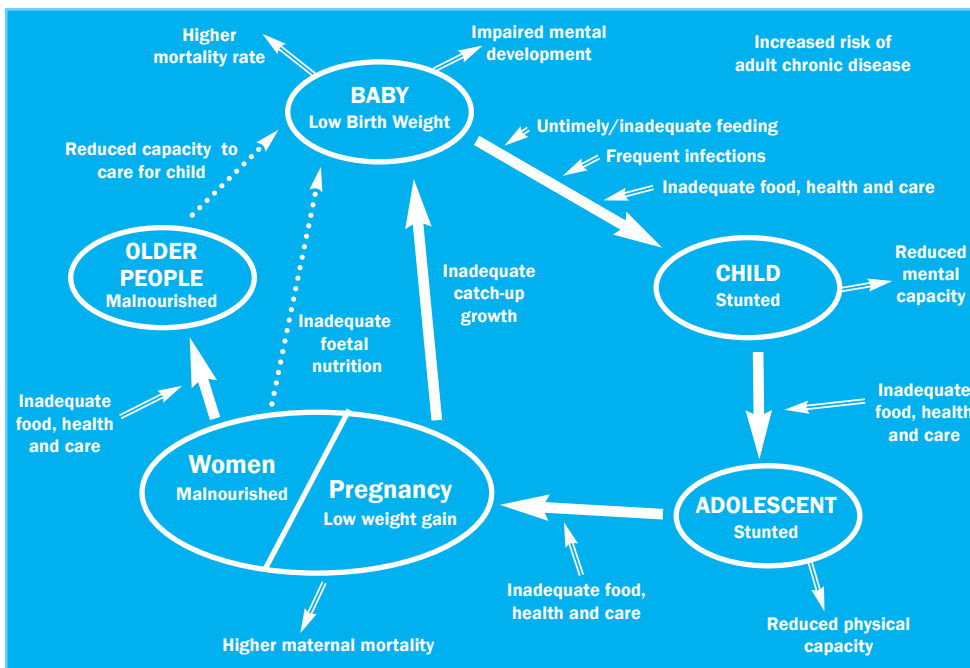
Higher mortality rate

Impaired mental development

Increased risk of adult chronic disease

BABY
Low Birth Weight

Untimely/inadequate feeding

Frequent infections

Inadequate food, health and care

Reduced capacity to care for child

OLDER PEOPLE
Malnourished

Inadequate foetal nutrition

Inadequate catch-up growth

CHILD
Stunted

Reduced mental capacity

Inadequate food, health and care

Inadequate food, health and care

Women
Malnourished

Pregnancy
Low weight gain

ADOLESCENT
Stunted

Inadequate food, health and care

Higher maternal mortality

Reduced physical capacity